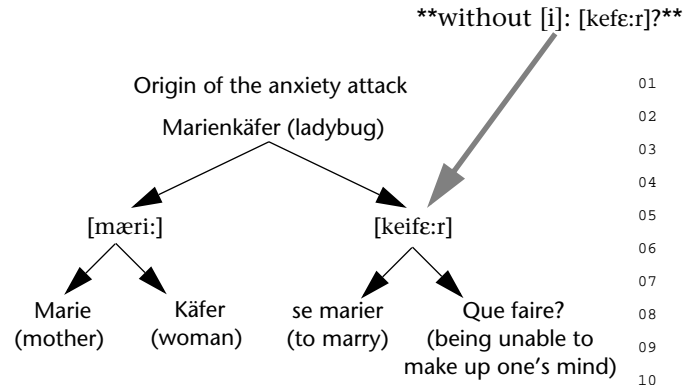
**without [i]: [kefɛ:r]?**

Origin of the anxiety attack

Marienkäfer (ladybug)

[mæri:]

[keifɛ:r]

Marie (mother)

Käfer (woman)

se marier (to marry)

Que faire? (being unable to make up one's mind)

01
02
03
04
05
06
07
08
09
10